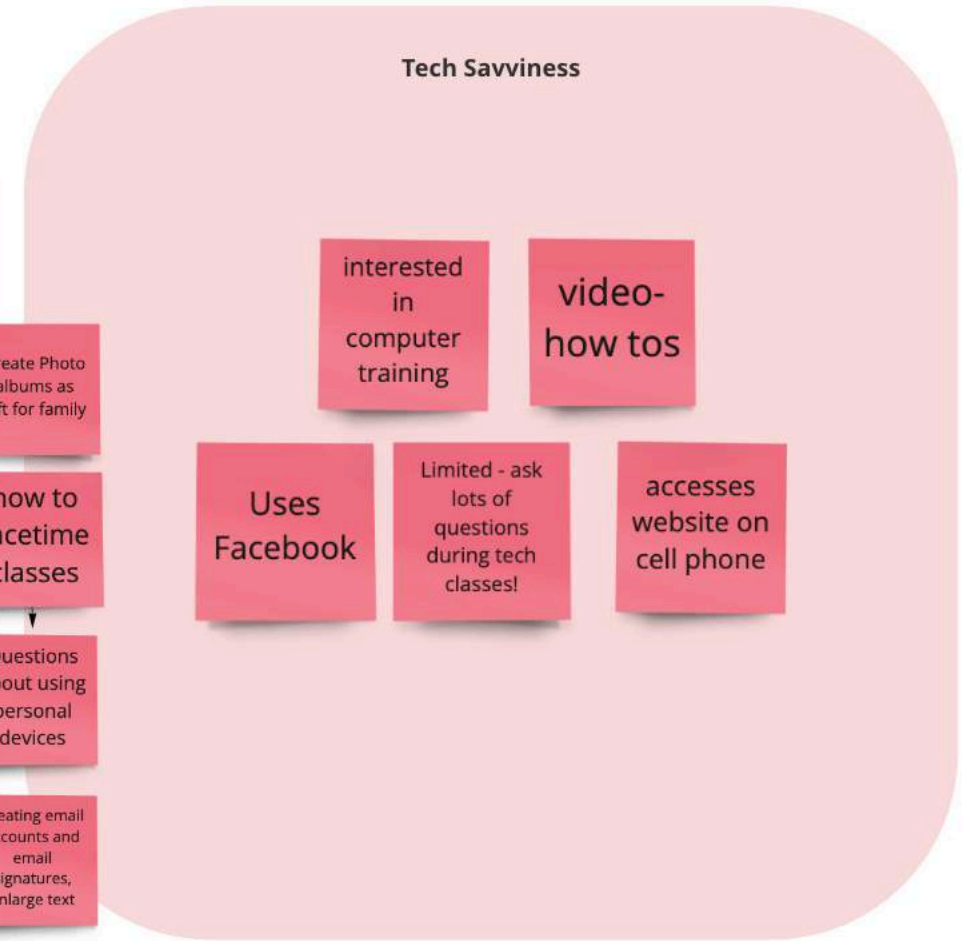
eate Photo albums as ft for family

how to acetime classes

uestions out using personal devices

eating email counts and email ignatures, nlarge text

Tech Savviness

interested in computer training

video-how tos

Uses Facebook

Limited - ask lots of questions during tech classes!

accesses website on cell phone